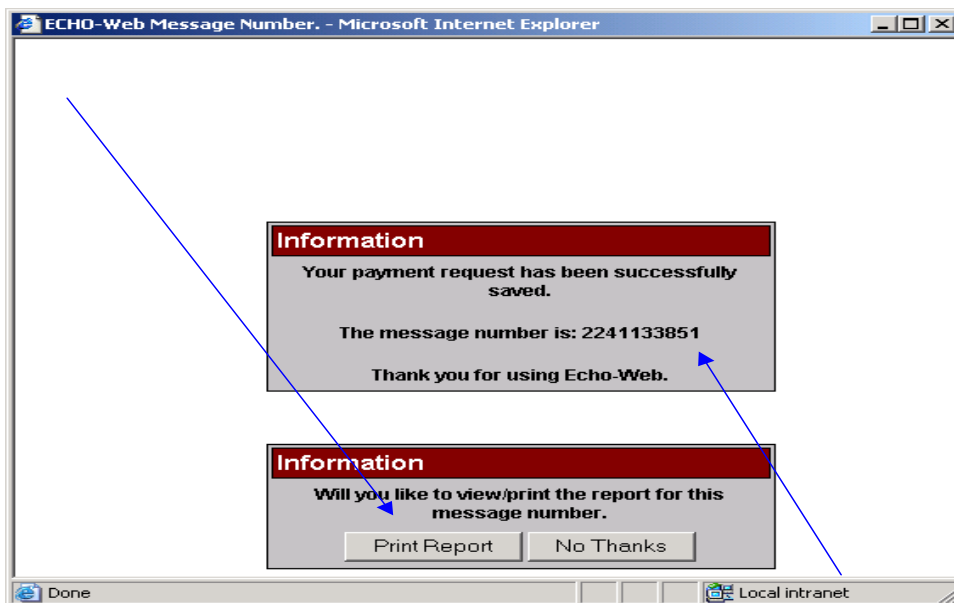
ECHO-Web Message Number. - Microsoft Internet Explorer

Information

Your payment request has been successfully saved.

The message number is: 2241133851

Thank you for using Echo-Web.

Information

Will you like to view/print the report for this message number.

Print Report | No Thanks

Done

Local intranet